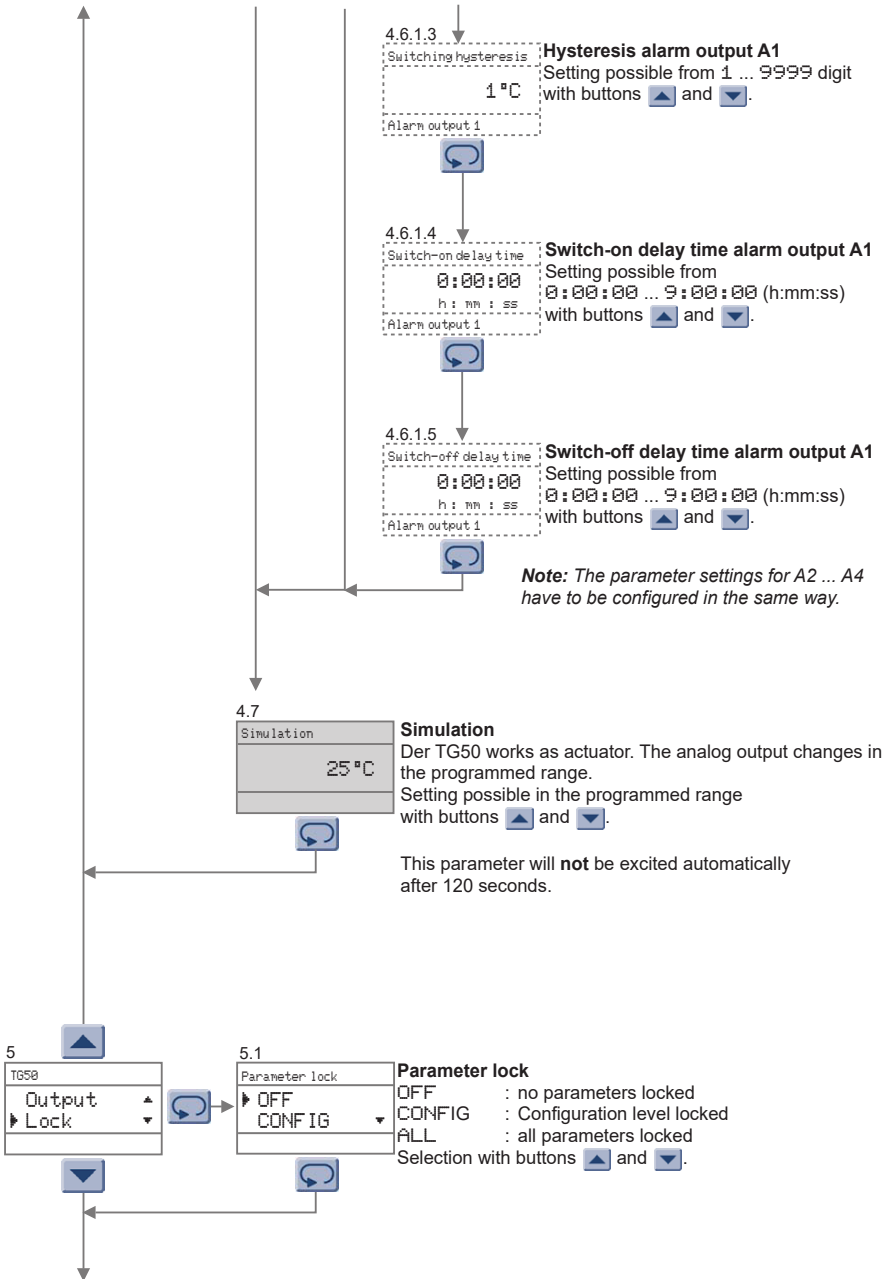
4.6.1.3

Switching hysteresis

1°C

Alarm output 1

**Hysteresis alarm output A1**
Setting possible from 1 ... 9999 digit with buttons ▲ and ▼.

4.6.1.4

Switch-on delay time

0:00:00
h : mm : ss

Alarm output 1

**Switch-on delay time alarm output A1**
Setting possible from 0:00:00 ... 9:00:00 (h:mm:ss) with buttons ▲ and ▼.

4.6.1.5

Switch-off delay time

0:00:00
h : mm : ss

Alarm output 1

**Switch-off delay time alarm output A1**
Setting possible from 0:00:00 ... 9:00:00 (h:mm:ss) with buttons ▲ and ▼.

*Note: The parameter settings for A2 ... A4 have to be configured in the same way.*

4.7

Simulation

25°C

**Simulation**
Der TG50 works as actuator. The analog output changes in the programmed range.
Setting possible in the programmed range with buttons ▲ and ▼.

This parameter will **not** be excited automatically after 120 seconds.

5

TG50

Output
Lock

5.1

Parameter lock

OFF
CONFIG

**Parameter lock**
OFF : no parameters locked
CONFIG : Configuration level locked
ALL : all parameters locked
Selection with buttons ▲ and ▼.